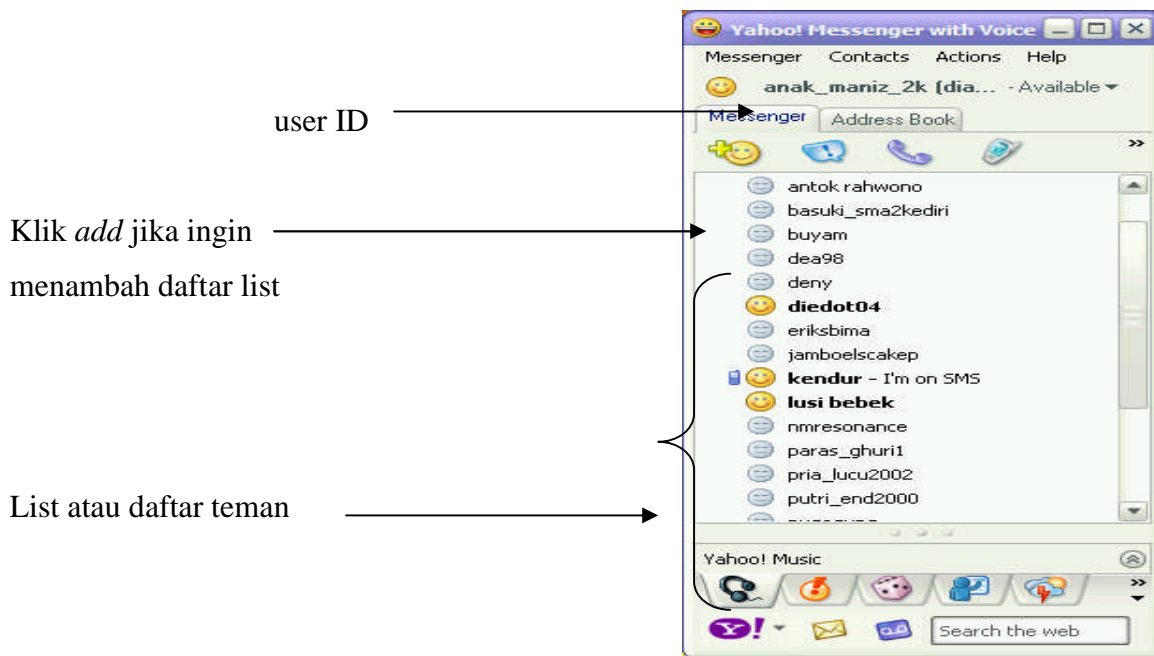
Yahoo! Messenger with Voice

Messenger Contacts Actions Help

anak_maniz_2k (dia... - Available

user ID

Messenger Address Book

antok rahwono
basuki_sma2kediri
buyam
dea98
deny
diedot04
eriksbima
jamboelscakep
kendur - I'm on SMS
lusi bebek
nmresonance
paras_ghuri1
pria_lucu2002
putri_end2000

Klik *add* jika ingin menambah daftar list

List atau daftar teman

Yahoo! Music

Search the web